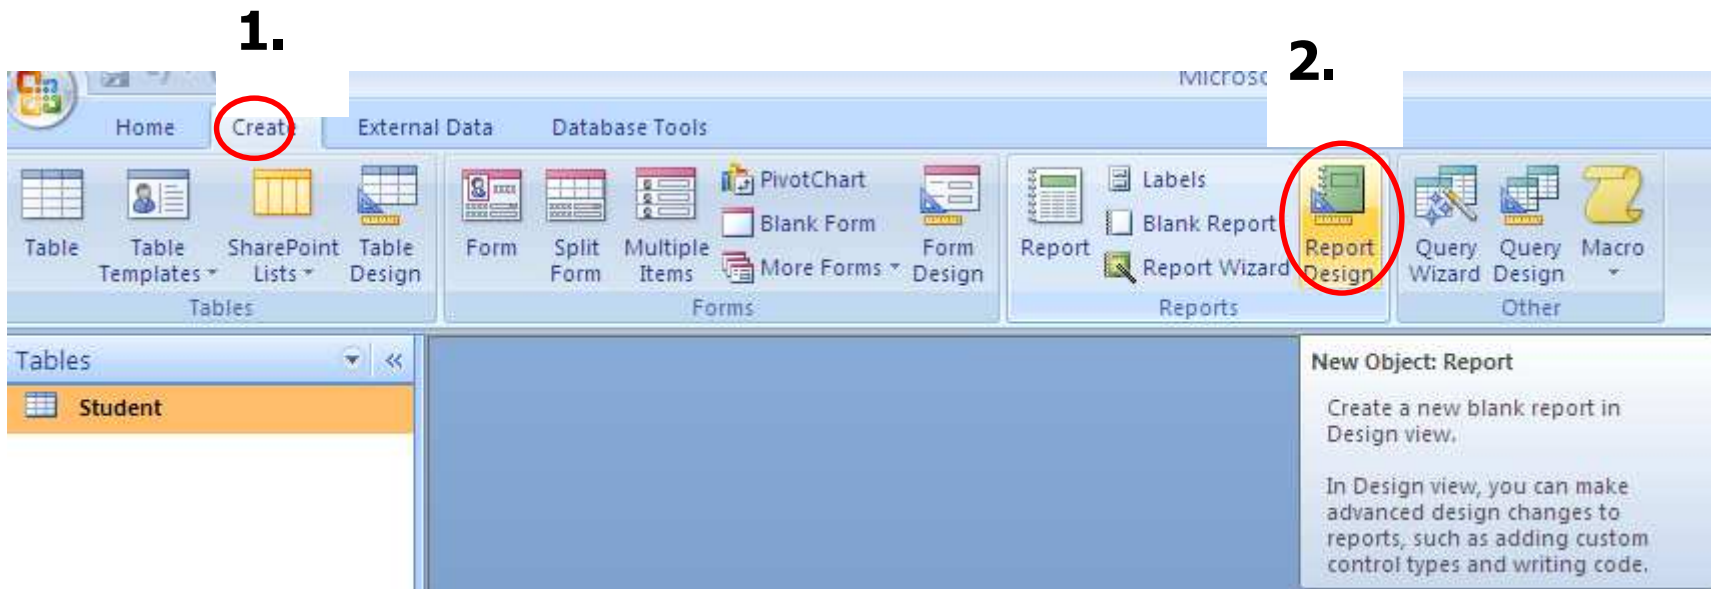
1.

2.

Microsc

Home Create External Data Database Tools

Table
Table Templates
SharePoint Lists
Table Design
Tables

Form
Split Form
Multiple Items
PivotChart
Blank Form
More Forms
Form Design
Forms

Report
Labels
Blank Report
Report Wizard
Report Design
Reports

Query Wizard
Query Design
Macro
Other

Tables

Student

New Object: Report

Create a new blank report in Design view.

In Design view, you can make advanced design changes to reports, such as adding custom control types and writing code.